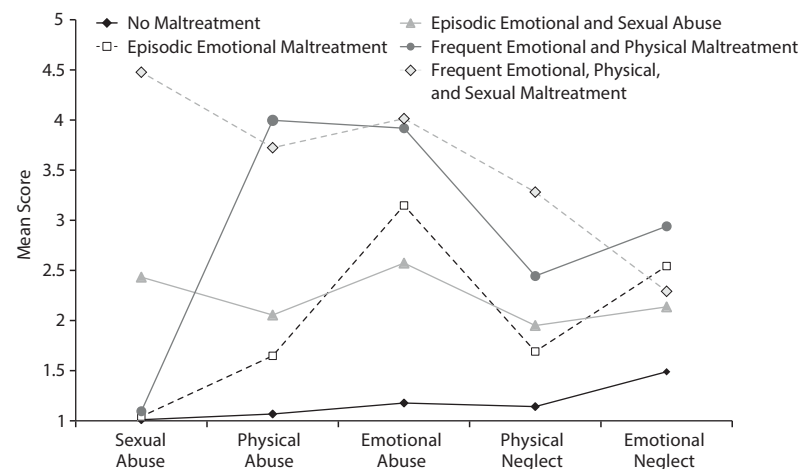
No Maltreatment
Episodic Emotional Maltreatment
Episodic Emotional and Sexual Abuse
Frequent Emotional and Physical Maltreatment
Frequent Emotional, Physical, and Sexual Maltreatment

Mean Score

5
4.5
4
3.5
3
2.5
2
1.5
1

Sexual Abuse
Physical Abuse
Emotional Abuse
Physical Neglect
Emotional Neglect